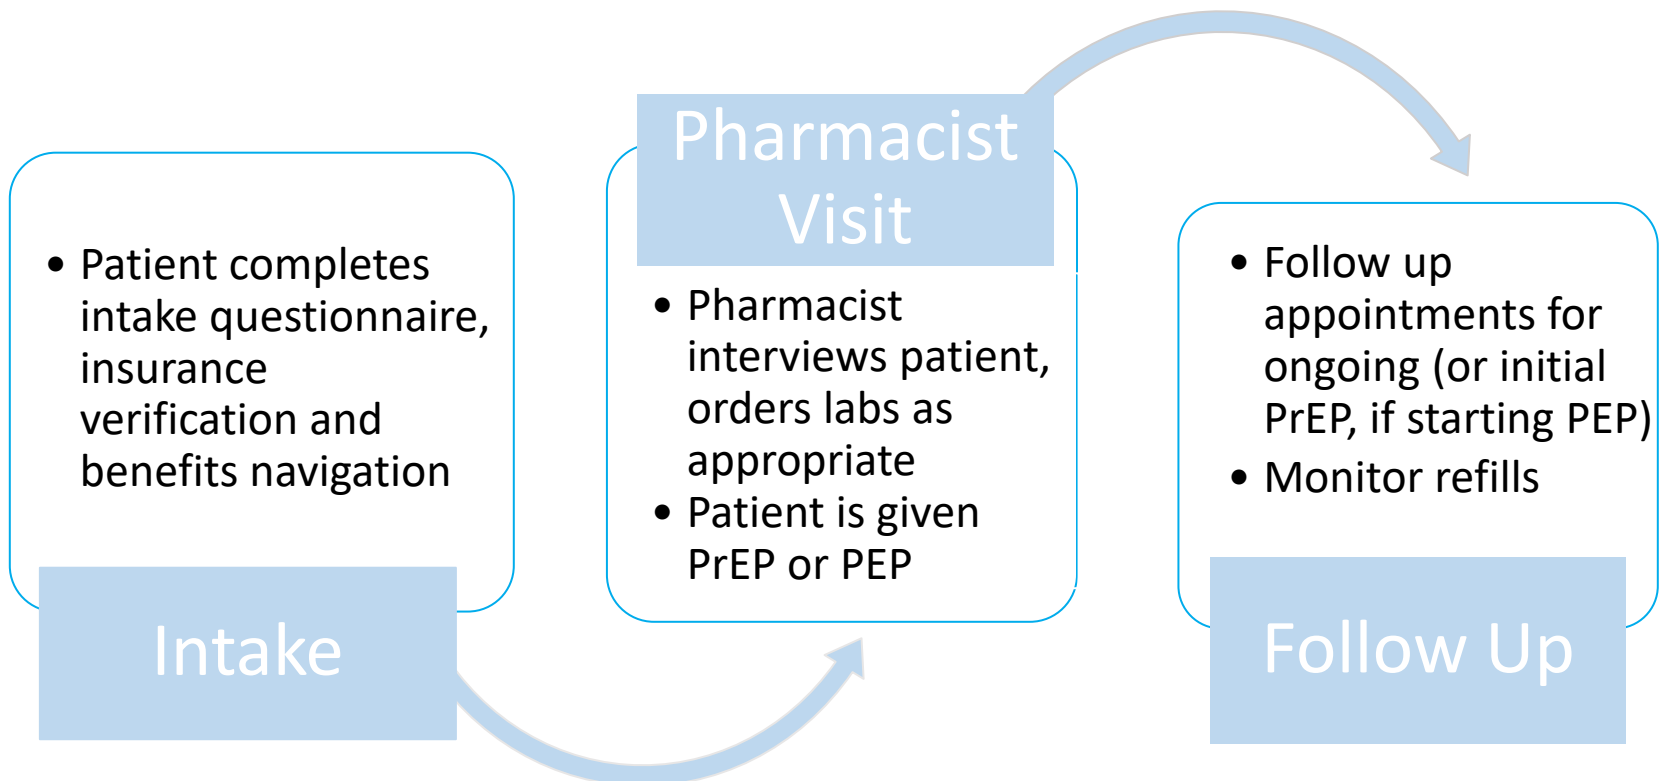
- Patient completes intake questionnaire, insurance verification and benefits navigation

Intake

Pharmacist Visit

- Pharmacist interviews patient, orders labs as appropriate
- Patient is given PrEP or PEP

- Follow up appointments for ongoing (or initial PrEP, if starting PEP)
- Monitor refills

Follow Up